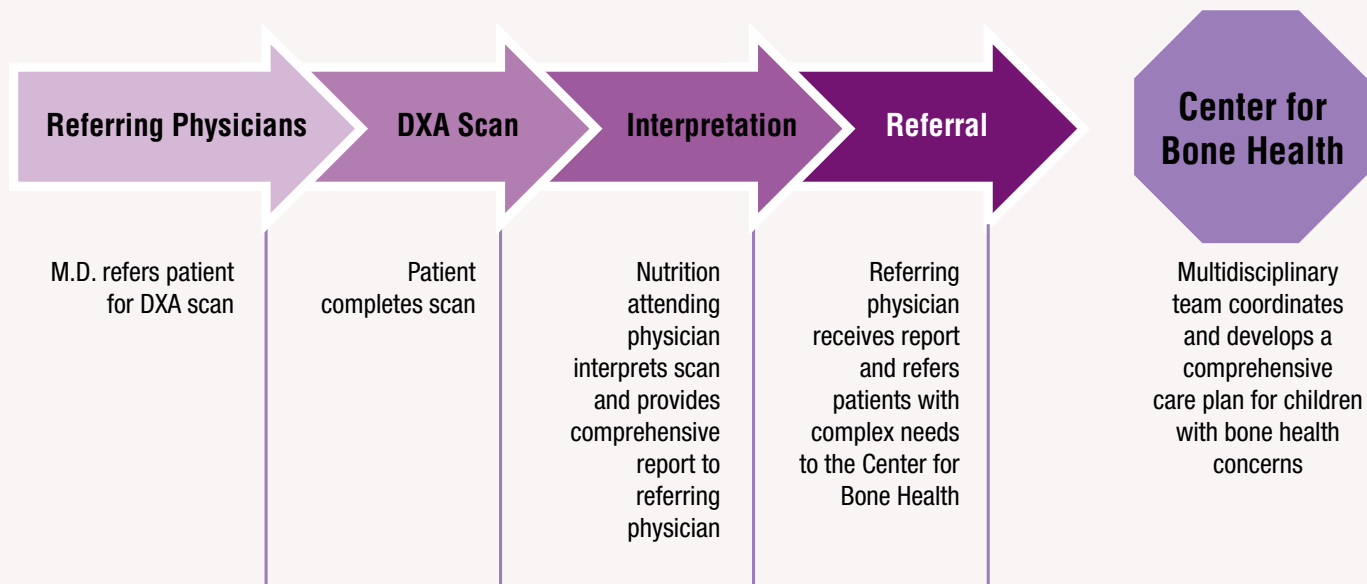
Referring Physicians

DXA Scan

Interpretation

Referral

Center for Bone Health

M.D. refers patient for DXA scan

Patient completes scan

Nutrition attending physician interprets scan and provides comprehensive report to referring physician

Referring physician receives report and refers patients with complex needs to the Center for Bone Health

Multidisciplinary team coordinates and develops a comprehensive care plan for children with bone health concerns